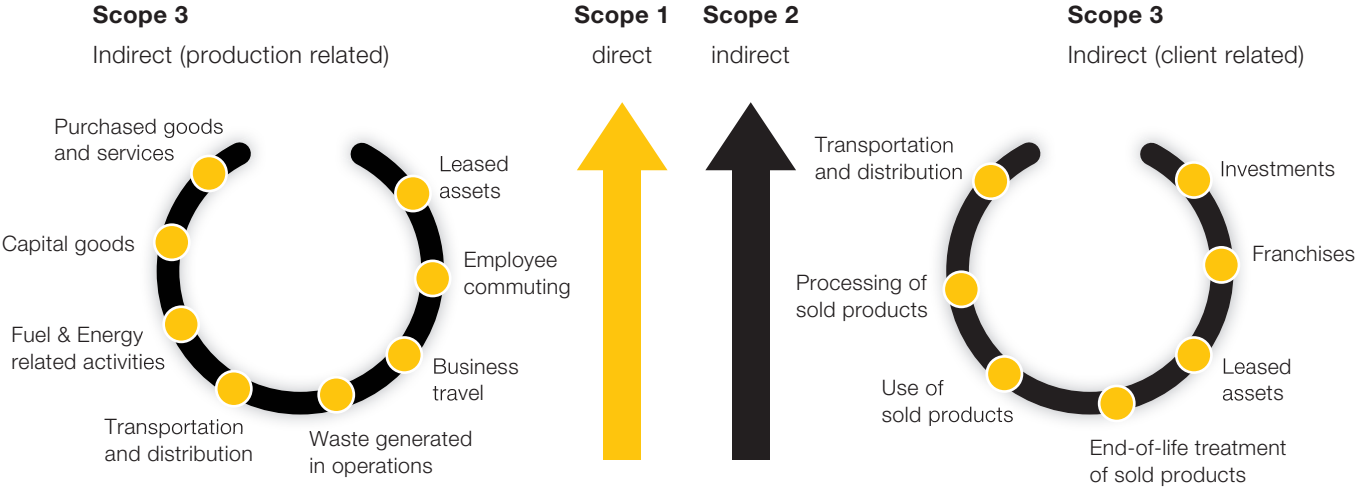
Scope 3
Indirect (production related)

Purchased goods and services

Capital goods

Fuel & Energy related activities

Transportation and distribution

Waste generated in operations

Business travel

Employee commuting

Leased assets

Scope 1
direct

Scope 2
indirect

Scope 3
Indirect (client related)

Transportation and distribution

Processing of sold products

Use of sold products

End-of-life treatment of sold products

Leased assets

Franchises

Investments